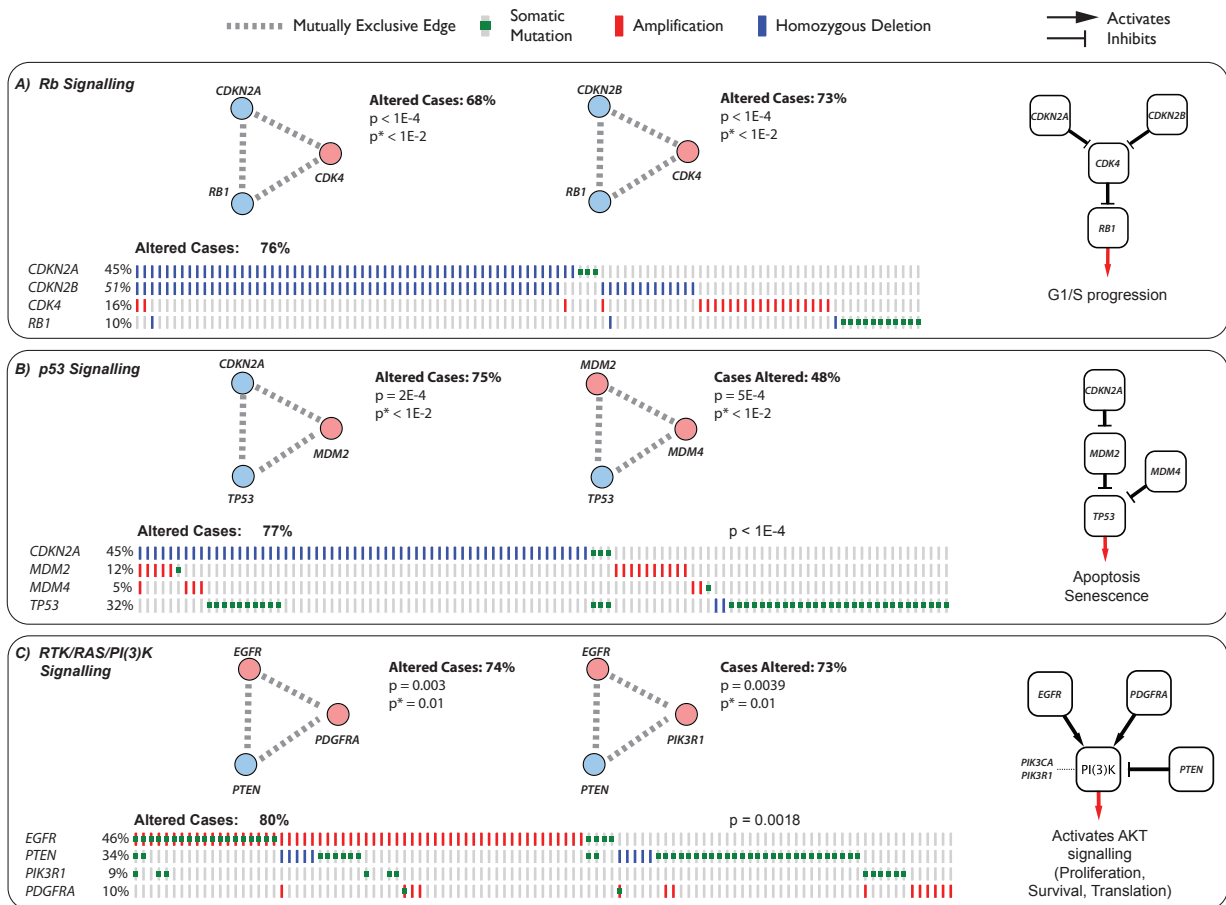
Mutually Exclusive Edge Somatic Mutation Amplification Homozygous Deletion Activates Inhibits

A) Rb Signalling

CDKN2A CDK4 RB1

Altered Cases: 68%
p < 1E-4
p* < 1E-2

CDKN2B CDK4 RB1

Altered Cases: 73%
p < 1E-4
p* < 1E-2

CDKN2A CDKN2B CDK4 RB1

G1/S progression

Altered Cases: 76%

CDKN2A 45%
CDKN2B 51%
CDK4 16%
RB1 10%

B) p53 Signalling

CDKN2A MDM2 TP53

Altered Cases: 75%
p = 2E-4
p* < 1E-2

MDM2 MDM4 TP53

Cases Altered: 48%
p = 5E-4
p* < 1E-2

CDKN2A MDM2 MDM4 TP53

Apoptosis
Senescence

Altered Cases: 77%

p < 1E-4

CDKN2A 45%
MDM2 12%
MDM4 5%
TP53 32%

C) RTK/RAS/PI(3)K Signalling

EGFR PDGFRA PTEN

Altered Cases: 74%
p = 0.003
p* = 0.01

EGFR PIK3R1 PTEN

Cases Altered: 73%
p = 0.0039
p* = 0.01

EGFR PDGFRA PIK3CA PIK3R1 PI(3)K PTEN

Activates AKT signalling (Proliferation, Survival, Translation)

Altered Cases: 80%

p = 0.0018

EGFR 46%
PTEN 34%
PIK3R1 9%
PDGFRA 10%